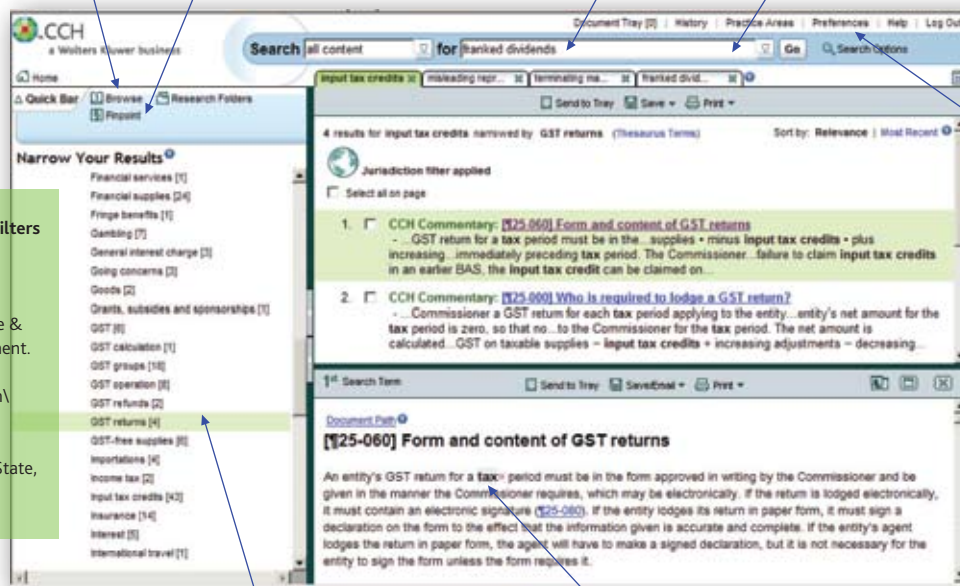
CCH
a Wolters Kluwer business

Document Tray [0] | History | Practice Areas | Preferences | Help | Log Out

Search all content for franked dividends Go Search Options

Home

Quick Bar | Browse | Research Folders
Pinpoint

Narrow Your Results
Financial services [1]
Financial supplies [24]
Fringe benefits [1]
Gambling [7]
General interest charge [3]
Going concerns [3]
Goods [2]
Grants, subsidies and sponsorships [1]
GST [6]
GST calculation [1]
GST groups [10]
GST operation [8]
GST refunds [2]
GST returns [4]
GST-free supplies [6]
Importations [4]
Income tax [2]
Input tax credits [43]
Insurance [14]
Interest [5]
International travel [1]

ilters

e &
ent.

\

State,

input tax credits | misleading repr... | terminating ma... | franked divid...

Send to Tray | Save | Print

4 results for input tax credits narrowed by GST returns (Thesaurus Terms)

Sort by: Relevance | Most Recent

Jurisdiction filter applied

Select all on page

1. CCH Commentary: [¶25-060] Form and content of GST returns
- ...GST return for a tax period must be in the...supplies • minus input tax credits • plus increasing...immediately preceding tax period. The Commissioner...failure to claim input tax credits in an earlier BAS, the input tax credit can be claimed on...

2. CCH Commentary: [¶25-000] Who is required to lodge a GST return?
- ...Commissioner a GST return for each tax period applying to the entity...entity's net amount for the tax period is zero, so that no...to the Commissioner for the tax period. The net amount is calculated...GST on taxable supplies − input tax credits + increasing adjustments − decreasing...

1st Search Term

Send to Tray | Save/Email | Print

Document Path

[¶25-060] Form and content of GST returns

An entity's GST return for a tax period must be in the form approved in writing by the Commissioner and be given in the manner the Commissioner requires, which may be electronically. If the return is lodged electronically, it must contain an electronic signature (¶25-080). If the entity lodges its return in paper form, it must sign a declaration on the form to the effect that the information given is accurate and complete. If the entity's agent lodges the return in paper form, the agent will have to make a signed declaration, but it is not necessary for the entity to sign the form unless the form requires it.